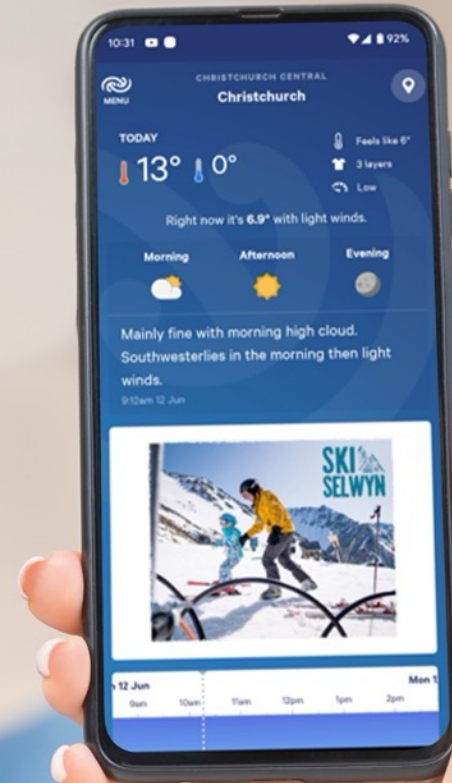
10:31

92%

MENU

CHRISTCHURCH CENTRAL

Christchurch

TODAY

13° 0°

Feels like 6°

3 layers

Low

Right now it's 6.9° with light winds.

Morning

Afternoon

Evening

Mainly fine with morning high cloud. Southwesterlies in the morning then light winds.

9:12am 12 Jun

SKI SELWYN

12 Jun

Mon 1

9am

10am

11am

12pm

1pm

2pm